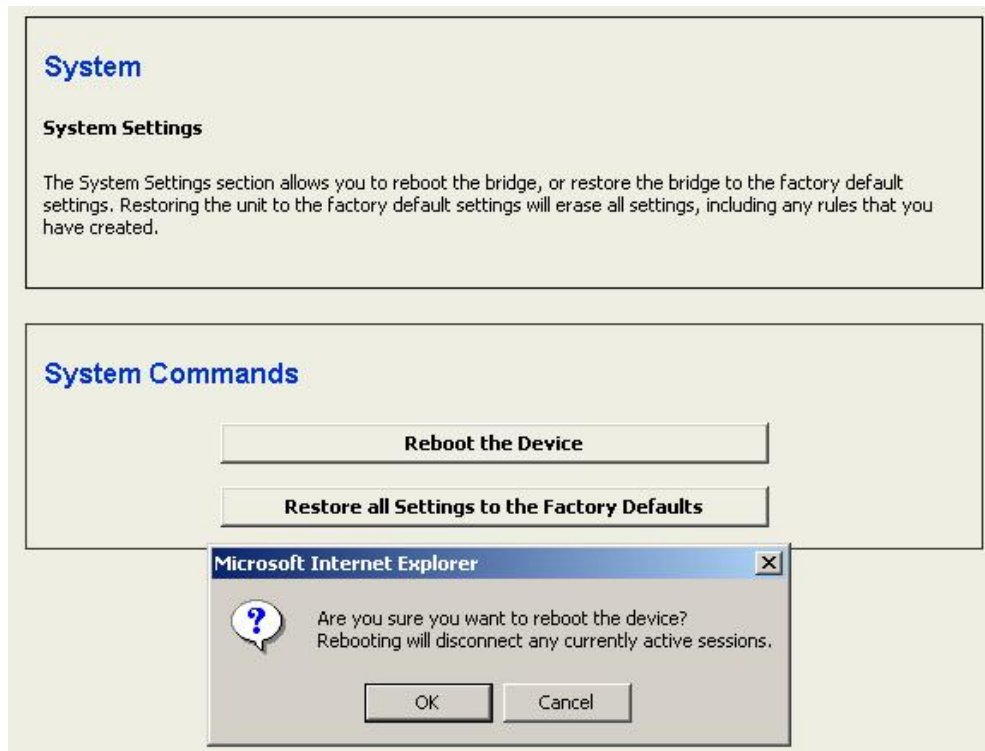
System

System Settings

The System Settings section allows you to reboot the bridge, or restore the bridge to the factory default settings. Restoring the unit to the factory default settings will erase all settings, including any rules that you have created.

System Commands

Reboot the Device

Restore all Settings to the Factory Defaults

Microsoft Internet Explorer

Are you sure you want to reboot the device?
Rebooting will disconnect any currently active sessions.

OK Cancel